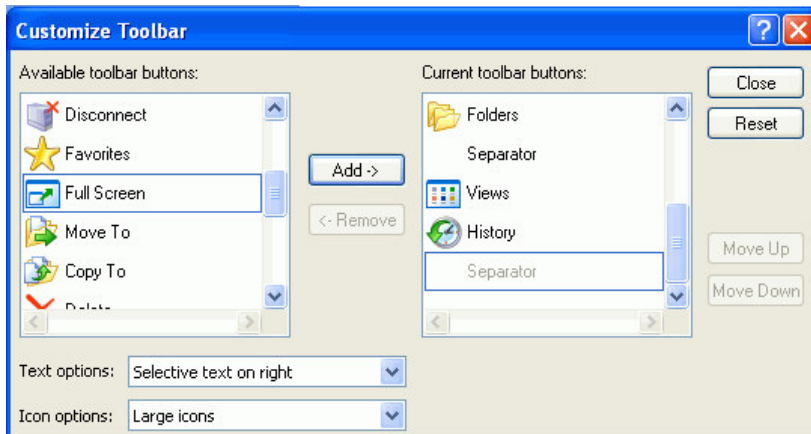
Customize Toolbar

Available toolbar buttons:

Disconnect
Favorites
Full Screen
Move To
Copy To
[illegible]

Add ->
<- Remove

Current toolbar buttons:

Folders
Separator
Views
History
Separator

Close
Reset
Move Up
Move Down

Text options: Selective text on right

Icon options: Large icons